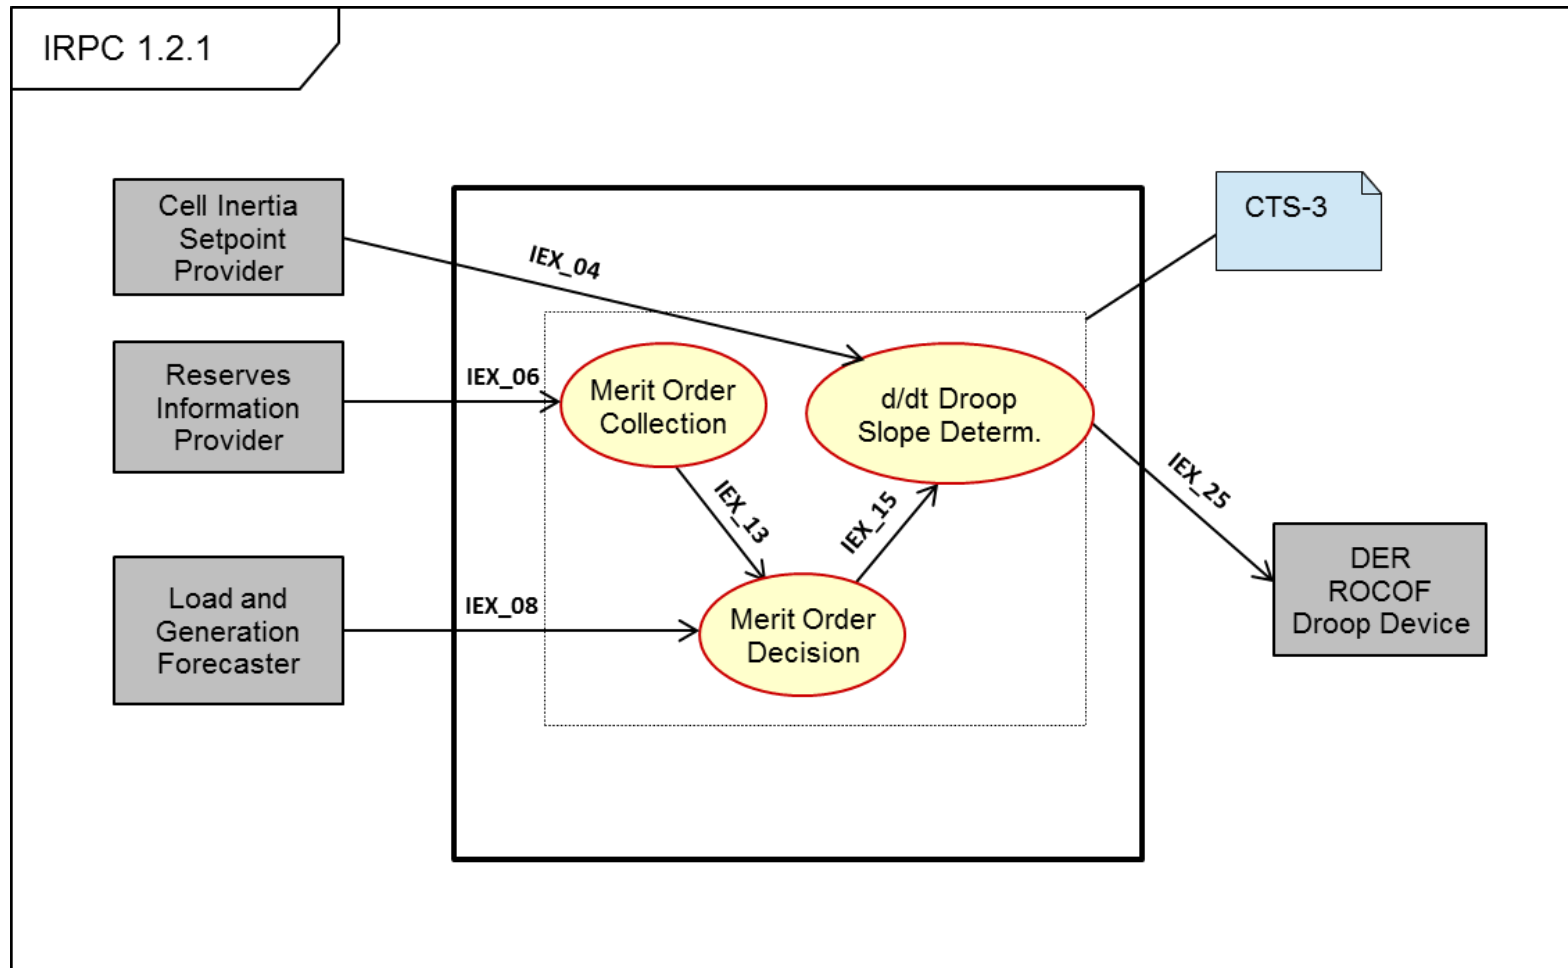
IRPC 1.2.1

Cell Inertia Setpoint Provider

Reserves Information Provider

Load and Generation Forecaster

IEX_04

IEX_06

IEX_08

CTS-3

Merit Order Collection

d/dt Droop Slope Determ.

IEX_13

IEX_15

Merit Order Decision

IEX_25

DER ROCOF Droop Device